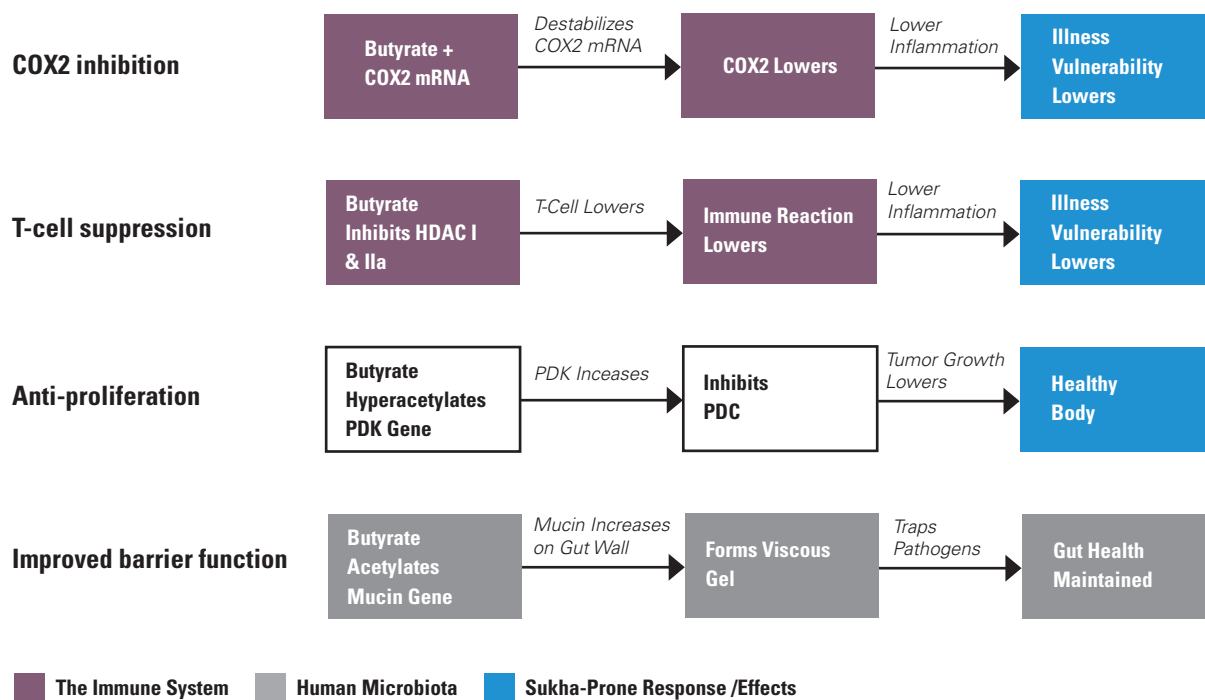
COX2 inhibition

Butyrate + COX2 mRNA

Destabilizes COX2 mRNA

COX2 Lowers

Lower Inflammation

Illness Vulnerability Lowers

T-cell suppression

Butyrate Inhibits HDAC I & IIa

T-Cell Lowers

Immune Reaction Lowers

Lower Inflammation

Illness Vulnerability Lowers

Anti-proliferation

Butyrate Hyperacetylates PDK Gene

PDK Inceases

Inhibits PDC

Tumor Growth Lowers

Healthy Body

Improved barrier function

Butyrate Acetylates Mucin Gene

Mucin Increases on Gut Wall

Forms Viscous Gel

Traps Pathogens

Gut Health Maintained

The Immune System

Human Microbiota

Sukha-Prone Response /Effects